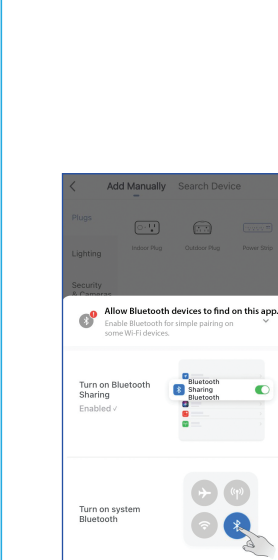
Add Manually Search Device

Plugs

Lighting

Security & Cameras

Indoor Plug Outdoor Plug Power Strip

Allow Bluetooth devices to find on this app.

Enable Bluetooth for simple pairing on some Wi-Fi devices.

Turn on Bluetooth Sharing

Enabled √

Bluetooth Sharing

Bluetooth

Turn on system Bluetooth